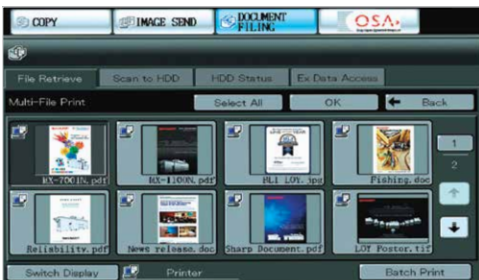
COPY
IMAGE SEND
DOCUMENT FILING
OSA.

File Retrieve
Scan to HDD
HDD Status
Ex Data Access

Multi-File Print
Select All
OK
Back

RX-7001L.pdf
RX-1100N.pdf
MLI LOY.jpg
Fishing.doc
Reliability.pdf
News release.doc
Sharp Document.pdf
LOY Poster.tif

1
2

Switch Display
Printer
Batch Print